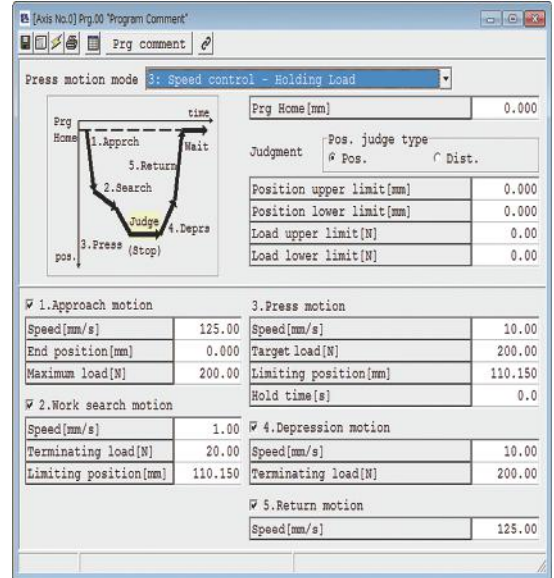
[Axis No.0] Prg.00 "Program Comment"

Prg comment

Press motion mode 3: Speed control - Holding Load

Prg Home
time
1.Apprch
Wait
5.Return
2.Search
Judge
4.Deprs
3.Press
(Stop)
pos.

| Prg Home[mm] | 0.000 |
|---|---|

Judgment
Pos. judge type
Pos.
Dist.

| Position upper limit[mm] | 0.000 |
|---|---|
| Position lower limit[mm] | 0.000 |
| Load upper limit[N] | 0.00 |
| Load lower limit[N] | 0.00 |

1.Approach motion

| Speed[mm/s] | 125.00 |
|---|---|
| End position[mm] | 0.000 |
| Maximum load[N] | 200.00 |

2.Work search motion

| Speed[mm/s] | 1.00 |
|---|---|
| Terminating load[N] | 20.00 |
| Limiting position[mm] | 110.150 |

3.Press motion

| Speed[mm/s] | 10.00 |
|---|---|
| Target load[N] | 200.00 |
| Limiting position[mm] | 110.150 |
| Hold time[s] | 0.0 |

4.Depression motion

| Speed[mm/s] | 10.00 |
|---|---|
| Terminating load[N] | 200.00 |

5.Return motion

| Speed[mm/s] | 125.00 |
|---|---|